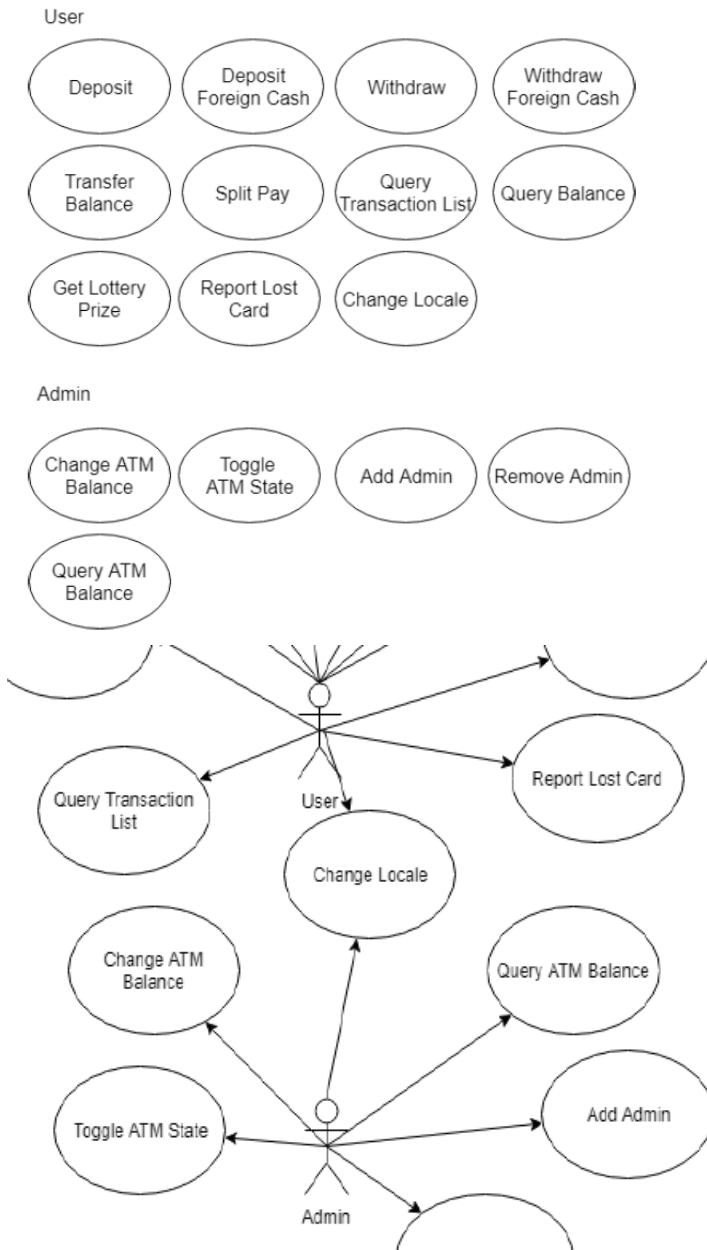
User

Deposit

Deposit Foreign Cash

Withdraw

Withdraw Foreign Cash

Transfer Balance

Split Pay

Query Transaction List

Query Balance

Get Lottery Prize

Report Lost Card

Change Locale

Admin

Change ATM Balance

Toggle ATM State

Add Admin

Remove Admin

Query ATM Balance

Query Transaction List

User

Report Lost Card

Change Locale

Change ATM Balance

Query ATM Balance

Toggle ATM State

Add Admin

Admin